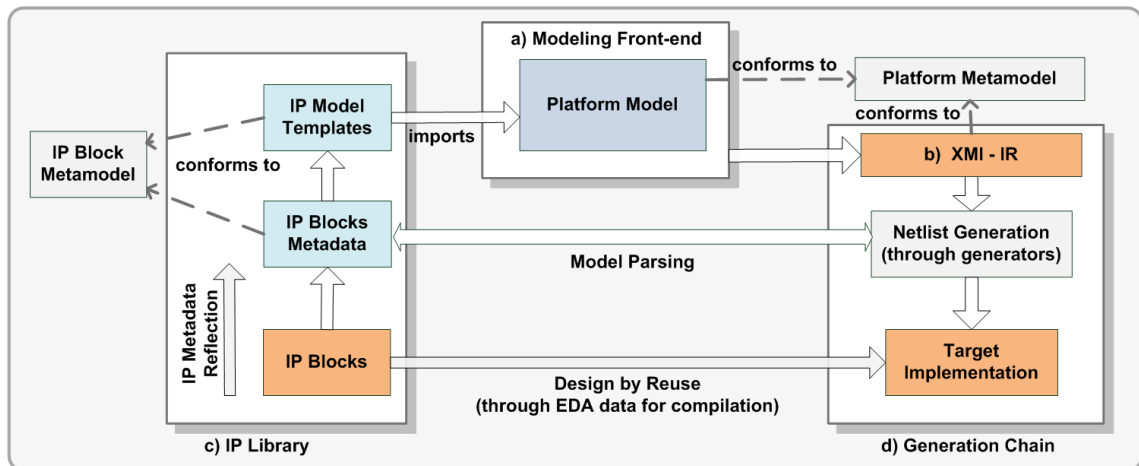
a) Modeling Front-end

conforms to

Platform Metamodel

IP Model Templates

imports

Platform Model

conforms to

IP Block Metamodel

conforms to

b) XMI - IR

IP Blocks Metadata

Netlist Generation (through generators)

Model Parsing

IP Metadata Reflection

IP Blocks

Target Implementation

Design by Reuse (through EDA data for compilation)

c) IP Library

d) Generation Chain